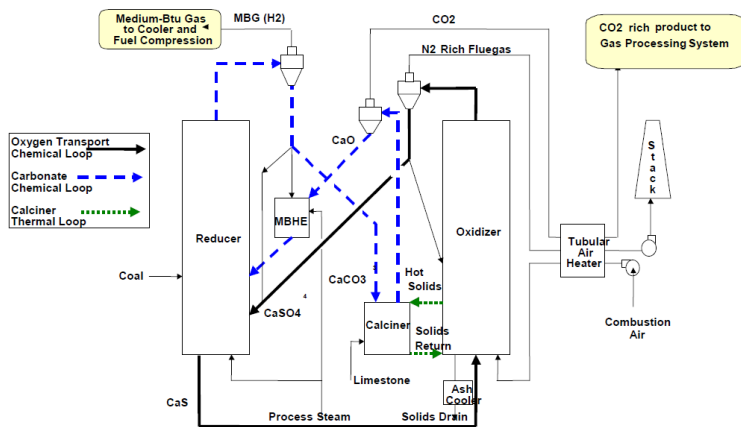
Medium-Btu Gas to Cooler and Fuel Compression

MBG (H2)

CO2

CO2 rich product to Gas Processing System

N2 Rich Fluegas

Oxygen Transport Chemical Loop

Carbonate Chemical Loop

Calciner Thermal Loop

CaO

Stack

MBHE

Reducer

Oxidizer

Tubular Air Heater

Coal

CaCO3

Hot Solids

CaSO4

Calciner

Solids Return

Combustion Air

Limestone

Ash Cooler

CaS

Process Steam

Solids Drain